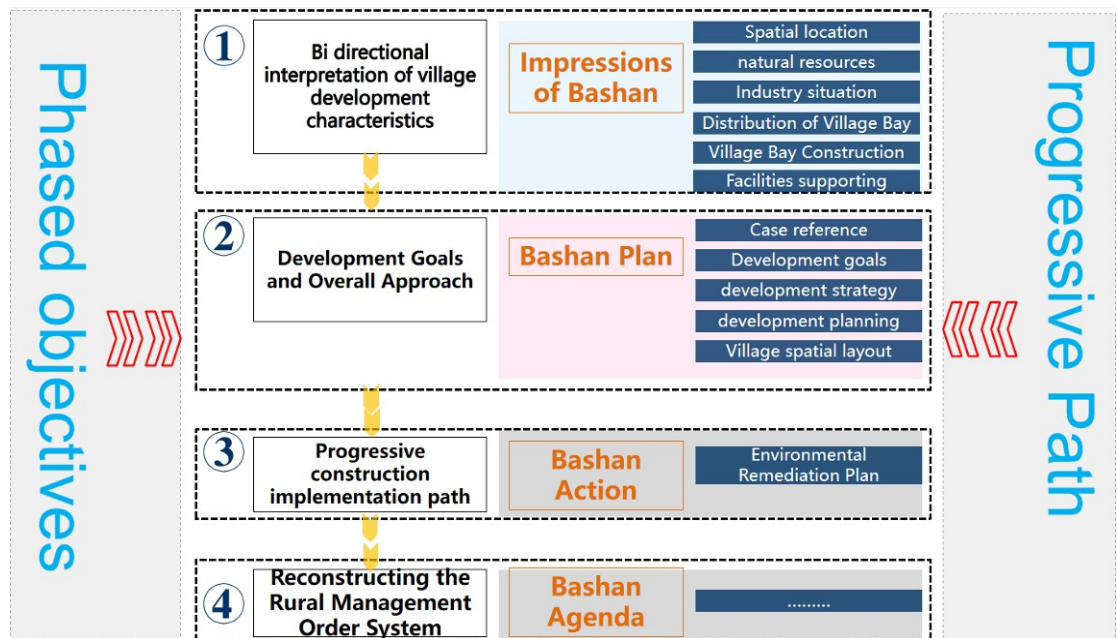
Phased objectives

①
Bi directional interpretation of village development characteristics

Impressions of Bashan

Spatial location
natural resources
Industry situation
Distribution of Village Bay
Village Bay Construction
Facilities supporting

②
Development Goals and Overall Approach

Bashan Plan

Case reference
Development goals
development strategy
development planning
Village spatial layout

③
Progressive construction implementation path

Bashan Action

Environmental Remediation Plan

④
Reconstructing the Rural Management Order System

Bashan Agenda

.........

Progressive Path